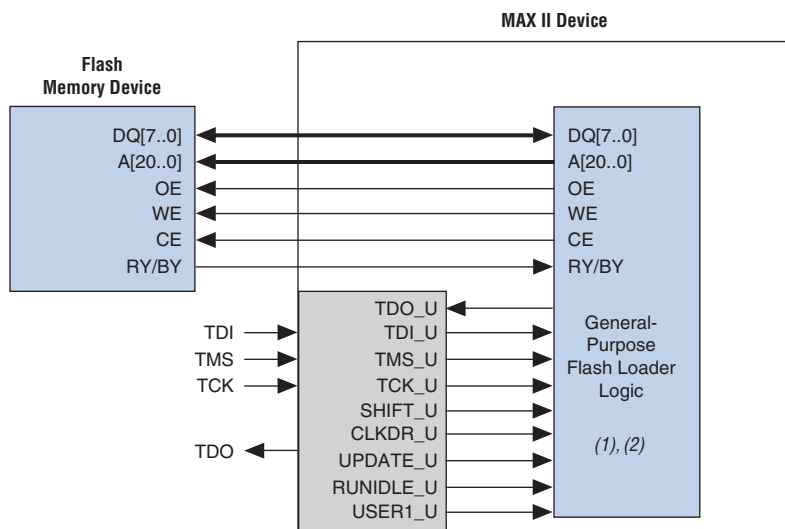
MAX II Device

Flash
Memory Device

DQ[7..0]
A[20..0]
OE
WE
CE
RY/BY

DQ[7..0]
A[20..0]
OE
WE
CE
RY/BY

TDI
TMS
TCK

TDO

TDO_U
TDI_U
TMS_U
TCK_U
SHIFT_U
CLKDR_U
UPDATE_U
RUNIDLE_U
USER1_U

General-Purpose Flash Loader Logic

(1), (2)